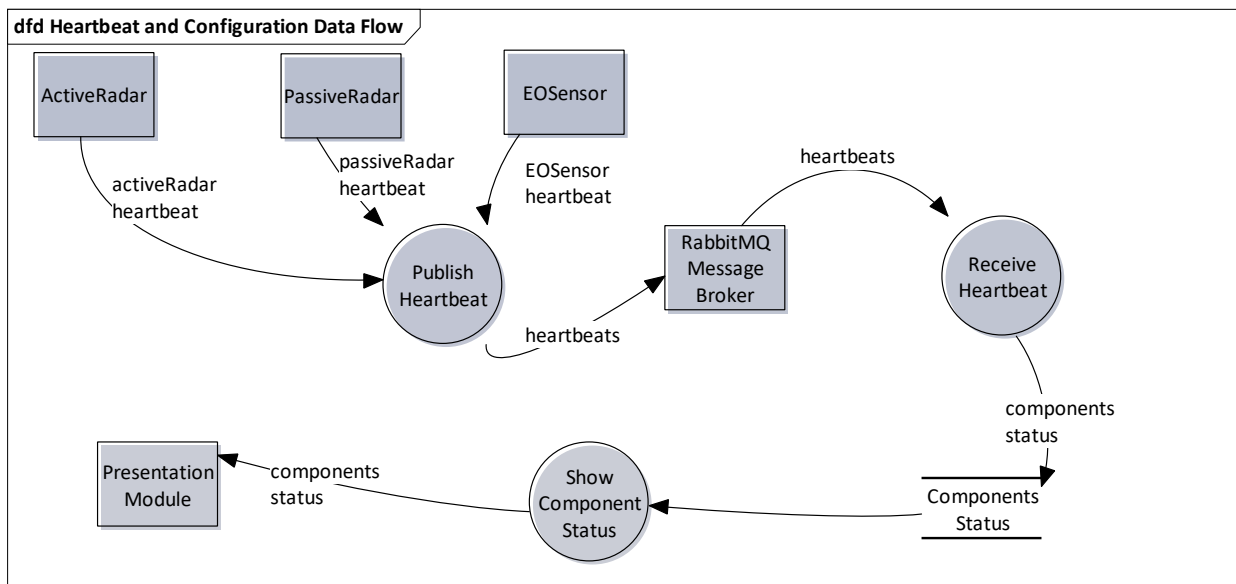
dfd Heartbeat and Configuration Data Flow

ActiveRadar

PassiveRadar

EOSensor

activeRadar heartbeat

passiveRadar heartbeat

EOSensor heartbeat

Publish Heartbeat

heartbeats

RabbitMQ Message Broker

heartbeats

Receive Heartbeat

components status

Components Status

Show Component Status

components status

Presentation Module